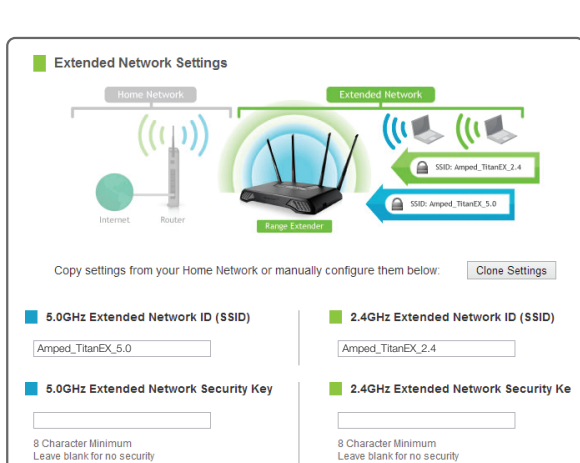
Extended Network Settings

Home Network

Extended Network

Internet

Router

Range Extender

SSID: Amped_TitanEX_2.4

SSID: Amped_TitanEX_5.0

Copy settings from your Home Network or manually configure them below:

Clone Settings

5.0GHz Extended Network ID (SSID)

Amped_TitanEX_5.0

5.0GHz Extended Network Security Key

8 Character Minimum
Leave blank for no security

2.4GHz Extended Network ID (SSID)

Amped_TitanEX_2.4

2.4GHz Extended Network Security Ke

8 Character Minimum
Leave blank for no security